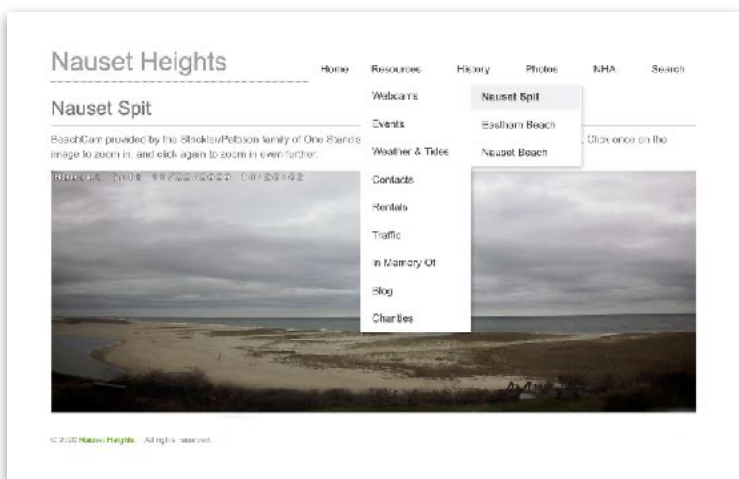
Nauset Heights

Home Resources History Photos NHA Search

Webcams
Events
Weather & Tides
Contacts
Rentals
Traffic
In Memory Of
Blog
Charities

Nauset Spit
Eastham Beach
Nauset Beach

Nauset Spit

BeachCam provided by the Stickler/Pattison family of One Stand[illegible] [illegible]. Click once on the image to zoom in, and click again to zoom in even further.

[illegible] 11/22/2020 10:20:42

© 2020 Nauset Heights · All rights reserved.